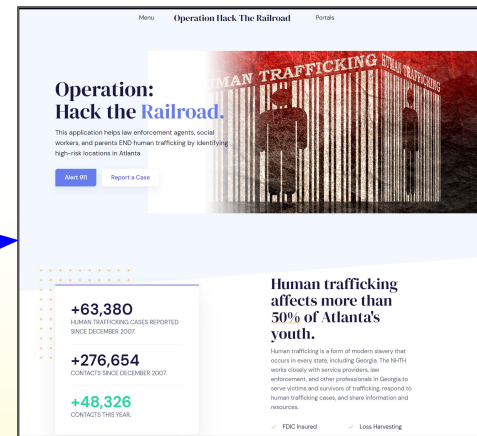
Menu Operation Hack The Railroad Portals

Operation: Hack the Railroad.

This application helps law enforcement agents, social workers, and parents END human trafficking by identifying high-risk locations in Atlanta

Alert 911 Report a Case

HUMAN TRAFFICKING HUMAN TRAFFICKING

+63,380
HUMAN TRAFFICKING CASES REPORTED SINCE DECEMBER 2007.

+276,654
CONTACTS SINCE DECEMBER 2007.

+48,326
CONTACTS THIS YEAR.

Human trafficking affects more than 50% of Atlanta's youth.

Human trafficking is a form of modern slavery that occurs in every state, including Georgia. The NHTH works closely with service providers, law enforcement, and other professionals in Georgia to serve victims and survivors of trafficking, respond to human trafficking cases, and share information and resources.

FDIC Insured Loss Harvesting